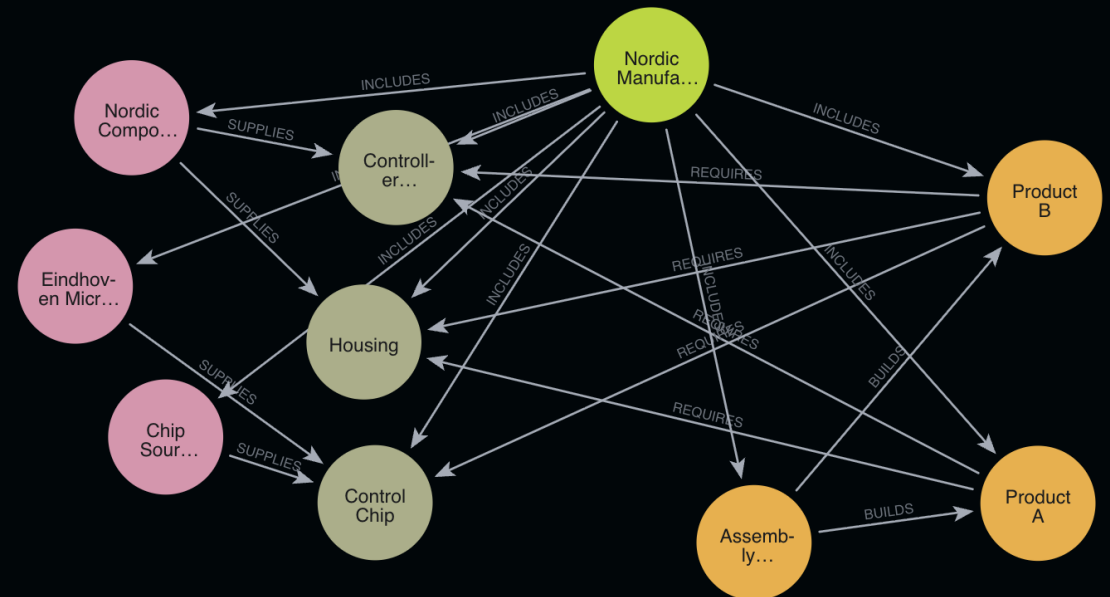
Nordic Manufa…

INCLUDES

Nordic Compo…

SUPPLIES

INCLUDES

Controller…

INCLUDES

Product B

SUPPLIES

REQUIRES

INCLUDES

Eindhoven Micr…

INCLUDES

INCLUDES

REQUIRES

INCLUDES

Housing

INCLUDES

REQUIRES

INCLUDES

REQUIRES

SUPPLIES

REQUIRES

BUILDS

Chip Sour…

REQUIRES

SUPPLIES

Control Chip

Product A

BUILDS

Assembly…